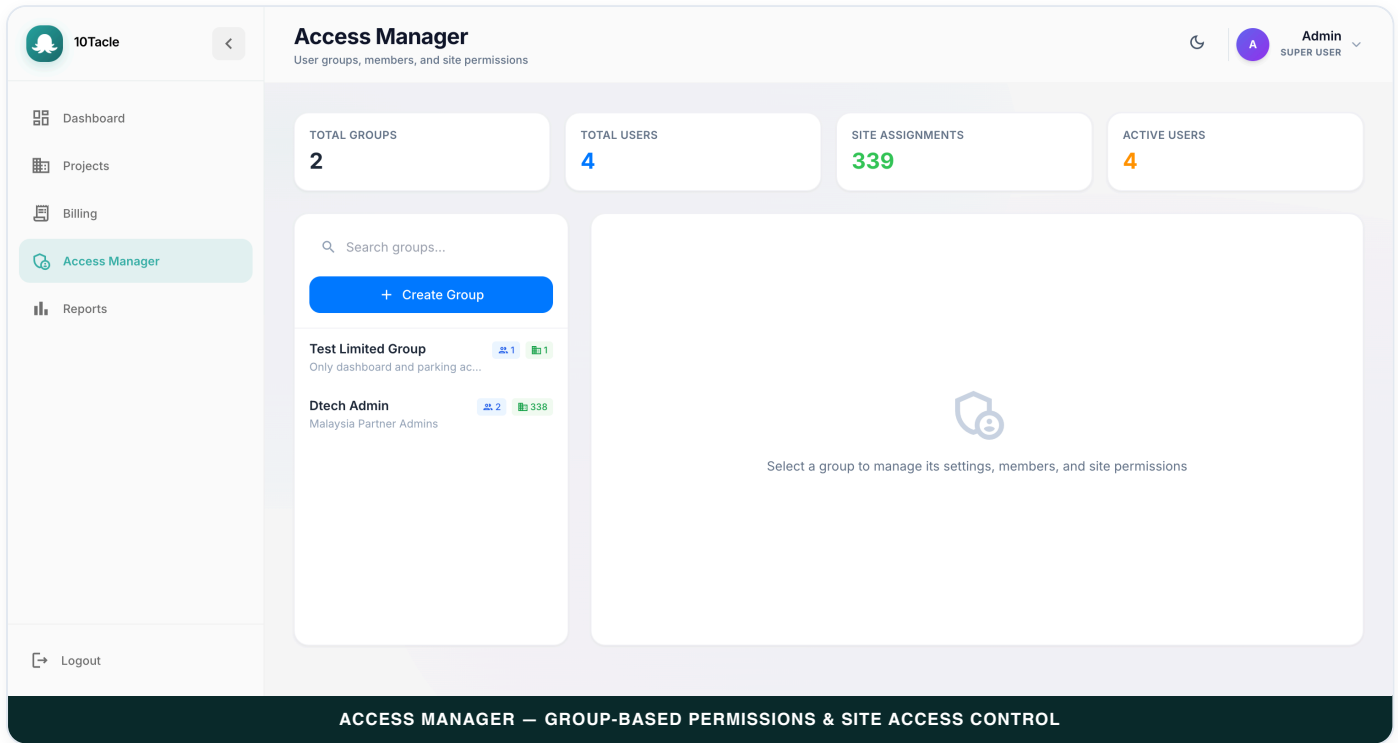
10Tacle

Dashboard

Projects

Billing

Access Manager

Reports

Logout

Access Manager

User groups, members, and site permissions

A

Admin

SUPER USER

TOTAL GROUPS

2

TOTAL USERS

4

SITE ASSIGNMENTS

339

ACTIVE USERS

4

Search groups...

+ Create Group

Test Limited Group 1 1

Only dashboard and parking ac...

Dtech Admin 2 338

Malaysia Partner Admins

Select a group to manage its settings, members, and site permissions

ACCESS MANAGER — GROUP-BASED PERMISSIONS & SITE ACCESS CONTROL